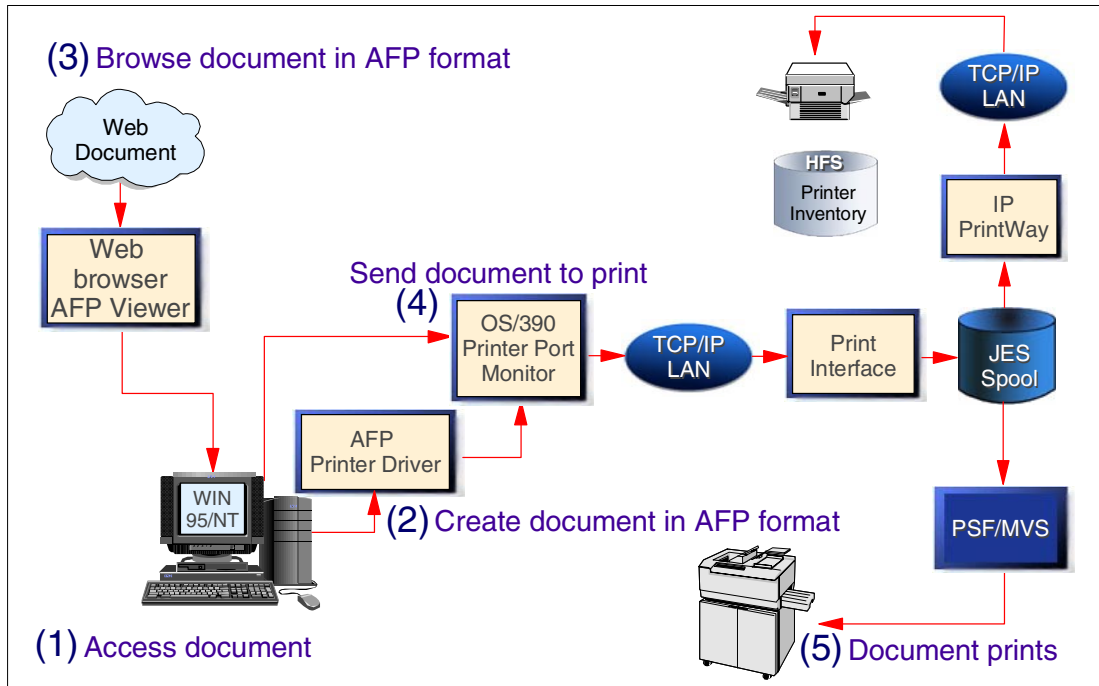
(3) Browse document in AFP format

Web Document

Web browser AFP Viewer

Send document to print

(4)

OS/390 Printer Port Monitor

TCP/IP LAN

Print Interface

JES Spool

TCP/IP LAN

IP PrintWay

HFS

Printer Inventory

AFP Printer Driver

WIN 95/NT

(2) Create document in AFP format

PSF/MVS

(1) Access document

(5) Document prints